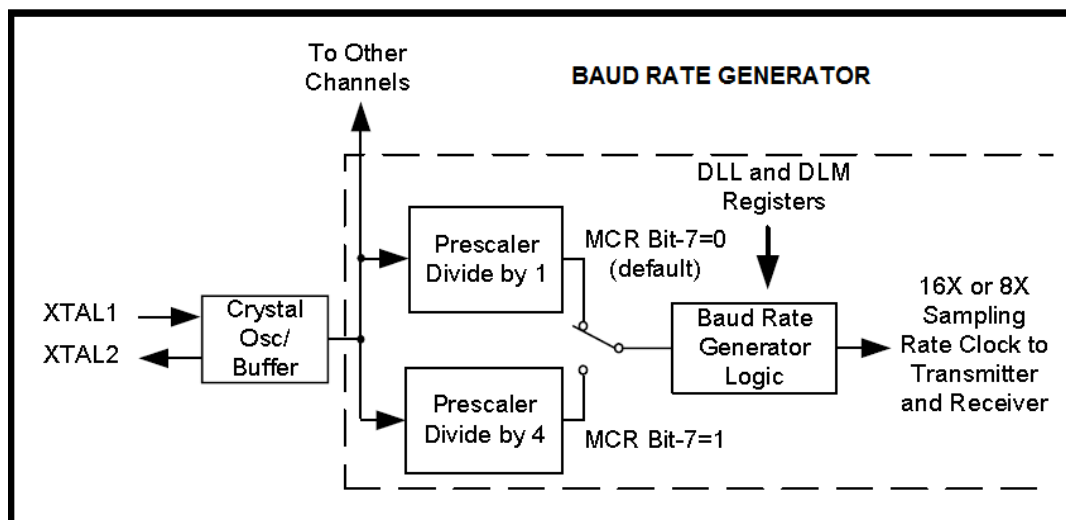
To Other Channels

BAUD RATE GENERATOR

DLL and DLM Registers

Prescaler Divide by 1

MCR Bit-7=0 (default)

XTAL1

XTAL2

Crystal Osc/ Buffer

Baud Rate Generator Logic

16X or 8X Sampling Rate Clock to Transmitter and Receiver

Prescaler Divide by 4

MCR Bit-7=1